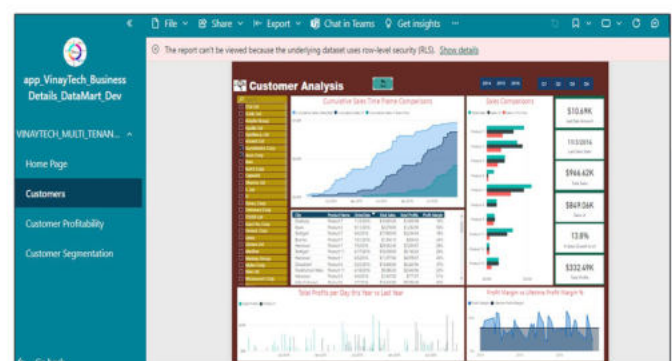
«

app_VinayTech_Business Details_DataMart_Dev

VINAYTECH_MULTI_TENAN... ^

Home Page

Customers

Customer Profitability

Customer Segmentation

File ˅ Share ˅ Export ˅ Chat in Teams Get insights ···

The report can't be viewed because the underlying dataset uses row-level security (RLS). Show details

Customer Analysis

2014 2015 2016

Cumulative Sales Time Frame Comparisons

Sales Comparisons

$10.69K

11/3/2016

$966.42K

$849.06K

13.8%

$332.69K

Total Profits per Day this Year vs Last Year

Profit Margin vs Lifetime Profit Margin %

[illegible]